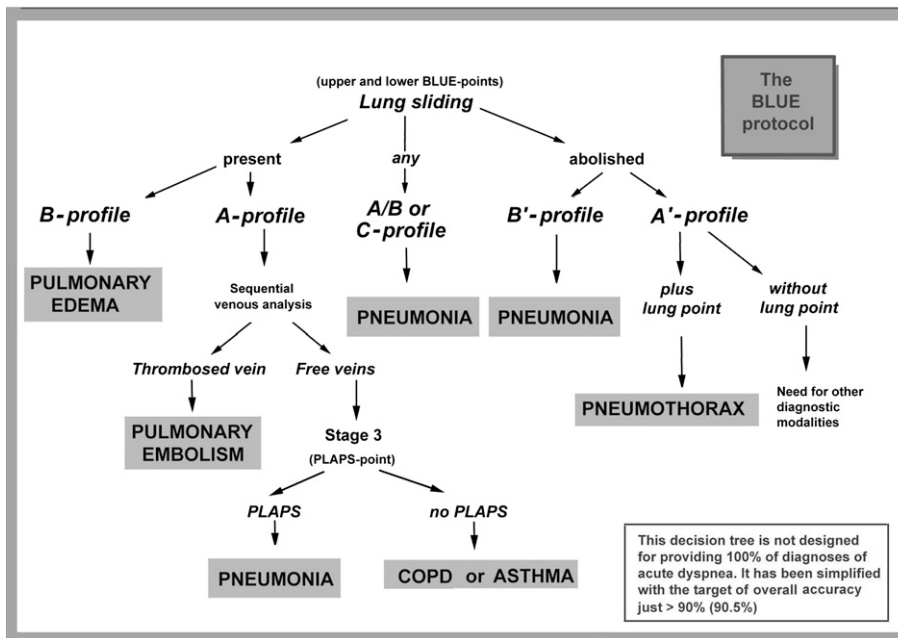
The BLUE protocol

(upper and lower BLUE-points)
Lung sliding

present

any

abolished

B-profile

A-profile

A/B or C-profile

B'-profile

A'-profile

PULMONARY EDEMA

Sequential venous analysis

PNEUMONIA

PNEUMONIA

plus lung point

without lung point

Thrombosed vein

Free veins

PULMONARY EMBOLISM

Stage 3
(PLAPS-point)

PNEUMOTHORAX

Need for other diagnostic modalities

PLAPS

no PLAPS

PNEUMONIA

COPD or ASTHMA

This decision tree is not designed for providing 100% of diagnoses of acute dyspnea. It has been simplified with the target of overall accuracy just > 90% (90.5%)